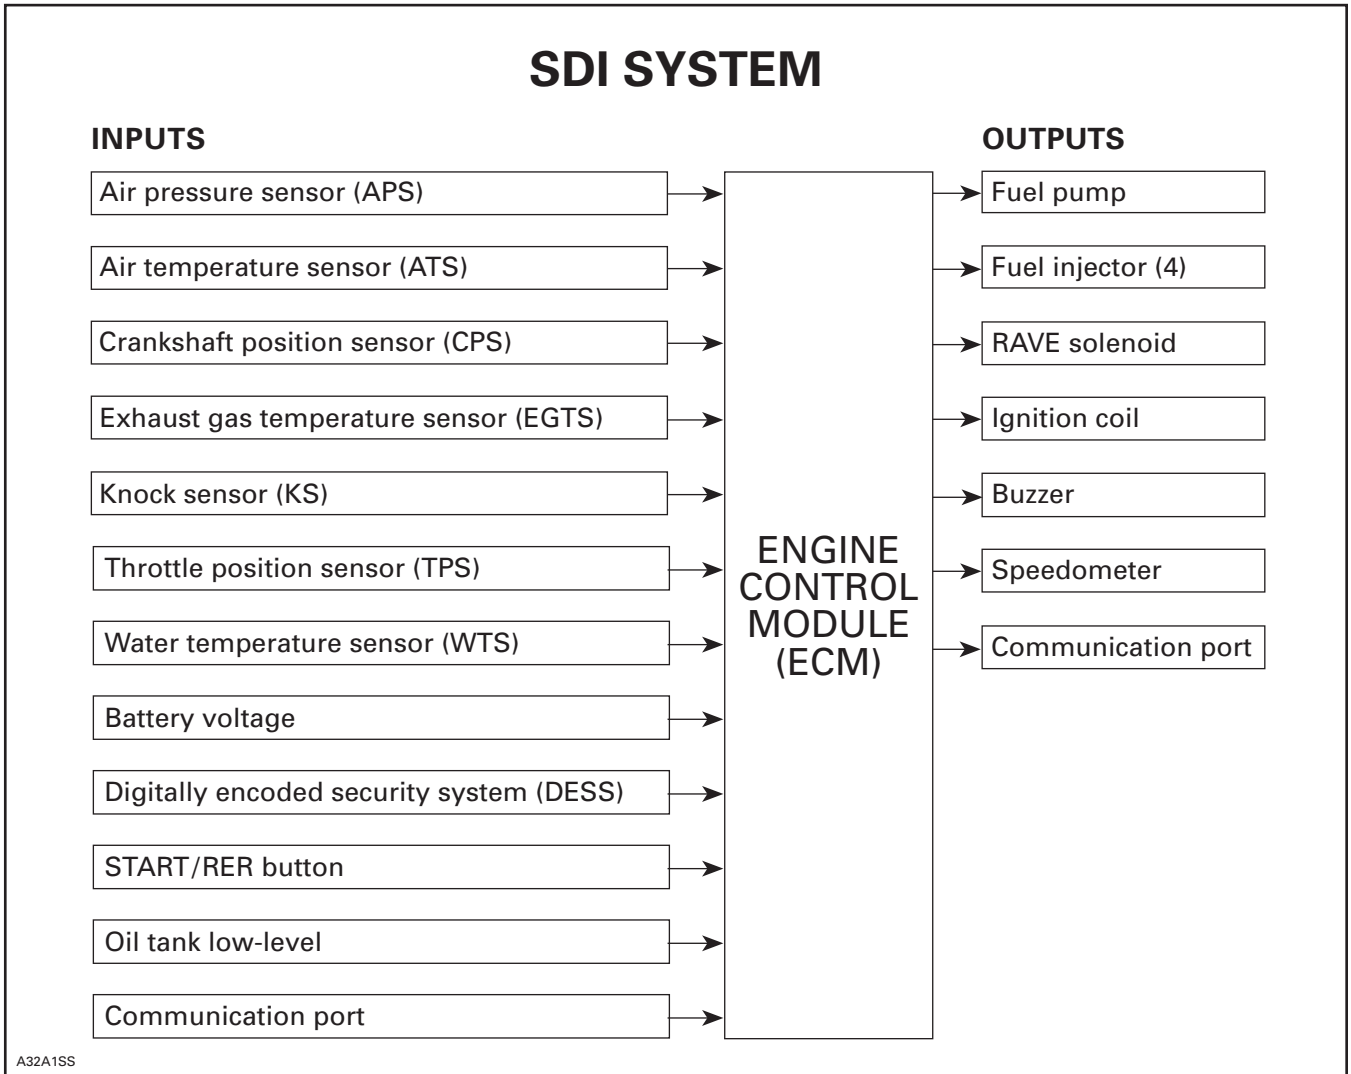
SDI SYSTEM

INPUTS

Air pressure sensor (APS)

Air temperature sensor (ATS)

Crankshaft position sensor (CPS)

Exhaust gas temperature sensor (EGTS)

Knock sensor (KS)

Throttle position sensor (TPS)

Water temperature sensor (WTS)

Battery voltage

Digitally encoded security system (DESS)

START/RER button

Oil tank low-level

Communication port

ENGINE CONTROL MODULE (ECM)

OUTPUTS

Fuel pump

Fuel injector (4)

RAVE solenoid

Ignition coil

Buzzer

Speedometer

Communication port

A32A1SS